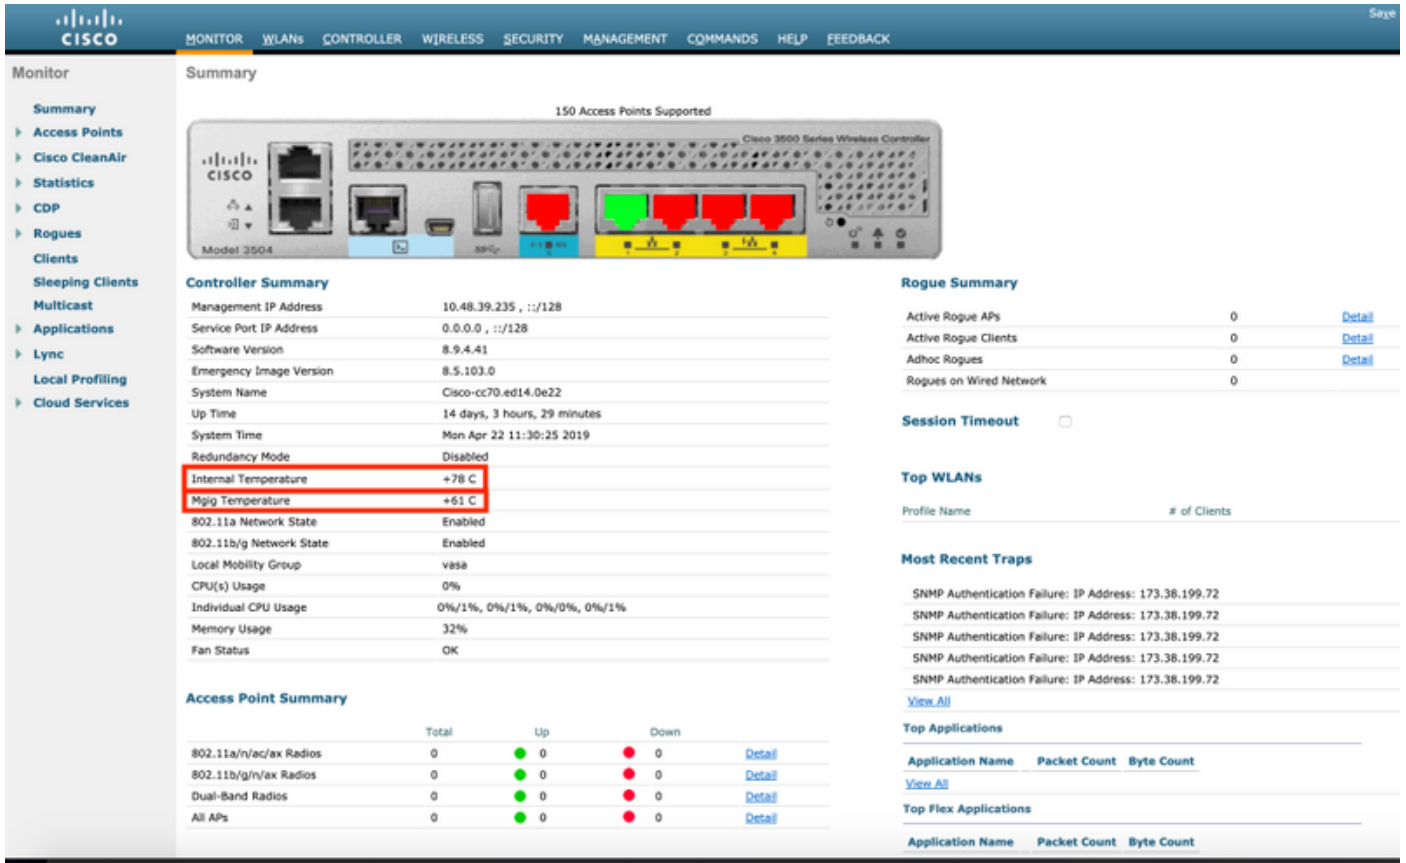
cisco

MONITOR WLANs CONTROLLER WIRELESS SECURITY MANAGEMENT COMMANDS HELP FEEDBACK

Save

Monitor

Summary
Access Points
Cisco CleanAir
Statistics
CDP
Rogues
Clients
Sleeping Clients
Multicast
Applications
Lync
Local Profiling
Cloud Services

Summary

150 Access Points Supported

Cisco 3500 Series Wireless Controller

cisco

Model 3504

Controller Summary

| | |
|---|---|
| Management IP Address | 10.48.39.235 , ::/128 |
| Service Port IP Address | 0.0.0.0 , ::/128 |
| Software Version | 8.9.4.41 |
| Emergency Image Version | 8.5.103.0 |
| System Name | Cisco-cc70.ed14.0e22 |
| Up Time | 14 days, 3 hours, 29 minutes |
| System Time | Mon Apr 22 11:30:25 2019 |
| Redundancy Mode | Disabled |
| Internal Temperature | +78 C |
| Mgig Temperature | +61 C |
| 802.11a Network State | Enabled |
| 802.11b/g Network State | Enabled |
| Local Mobility Group | vasa |
| CPU(s) Usage | 0% |
| Individual CPU Usage | 0%/1%, 0%/1%, 0%/0%, 0%/1% |
| Memory Usage | 32% |
| Fan Status | OK |

Access Point Summary

| | Total | Up | Down | |
|---|---|---|---|---|
| 802.11a/n/ac/ax Radios | 0 | 0 | 0 | Detail |
| 802.11b/g/n/ax Radios | 0 | 0 | 0 | Detail |
| Dual-Band Radios | 0 | 0 | 0 | Detail |
| All APs | 0 | 0 | 0 | Detail |

Rogue Summary

| | | |
|---|---|---|
| Active Rogue APs | 0 | Detail |
| Active Rogue Clients | 0 | Detail |
| Adhoc Rogues | 0 | Detail |
| Rogues on Wired Network | 0 | |

Session Timeout

Top WLANs

Profile Name # of Clients

Most Recent Traps

SNMP Authentication Failure: IP Address: 173.38.199.72
SNMP Authentication Failure: IP Address: 173.38.199.72
SNMP Authentication Failure: IP Address: 173.38.199.72
SNMP Authentication Failure: IP Address: 173.38.199.72
SNMP Authentication Failure: IP Address: 173.38.199.72
View All

Top Applications

Application Name Packet Count Byte Count
View All

Top Flex Applications

Application Name Packet Count Byte Count